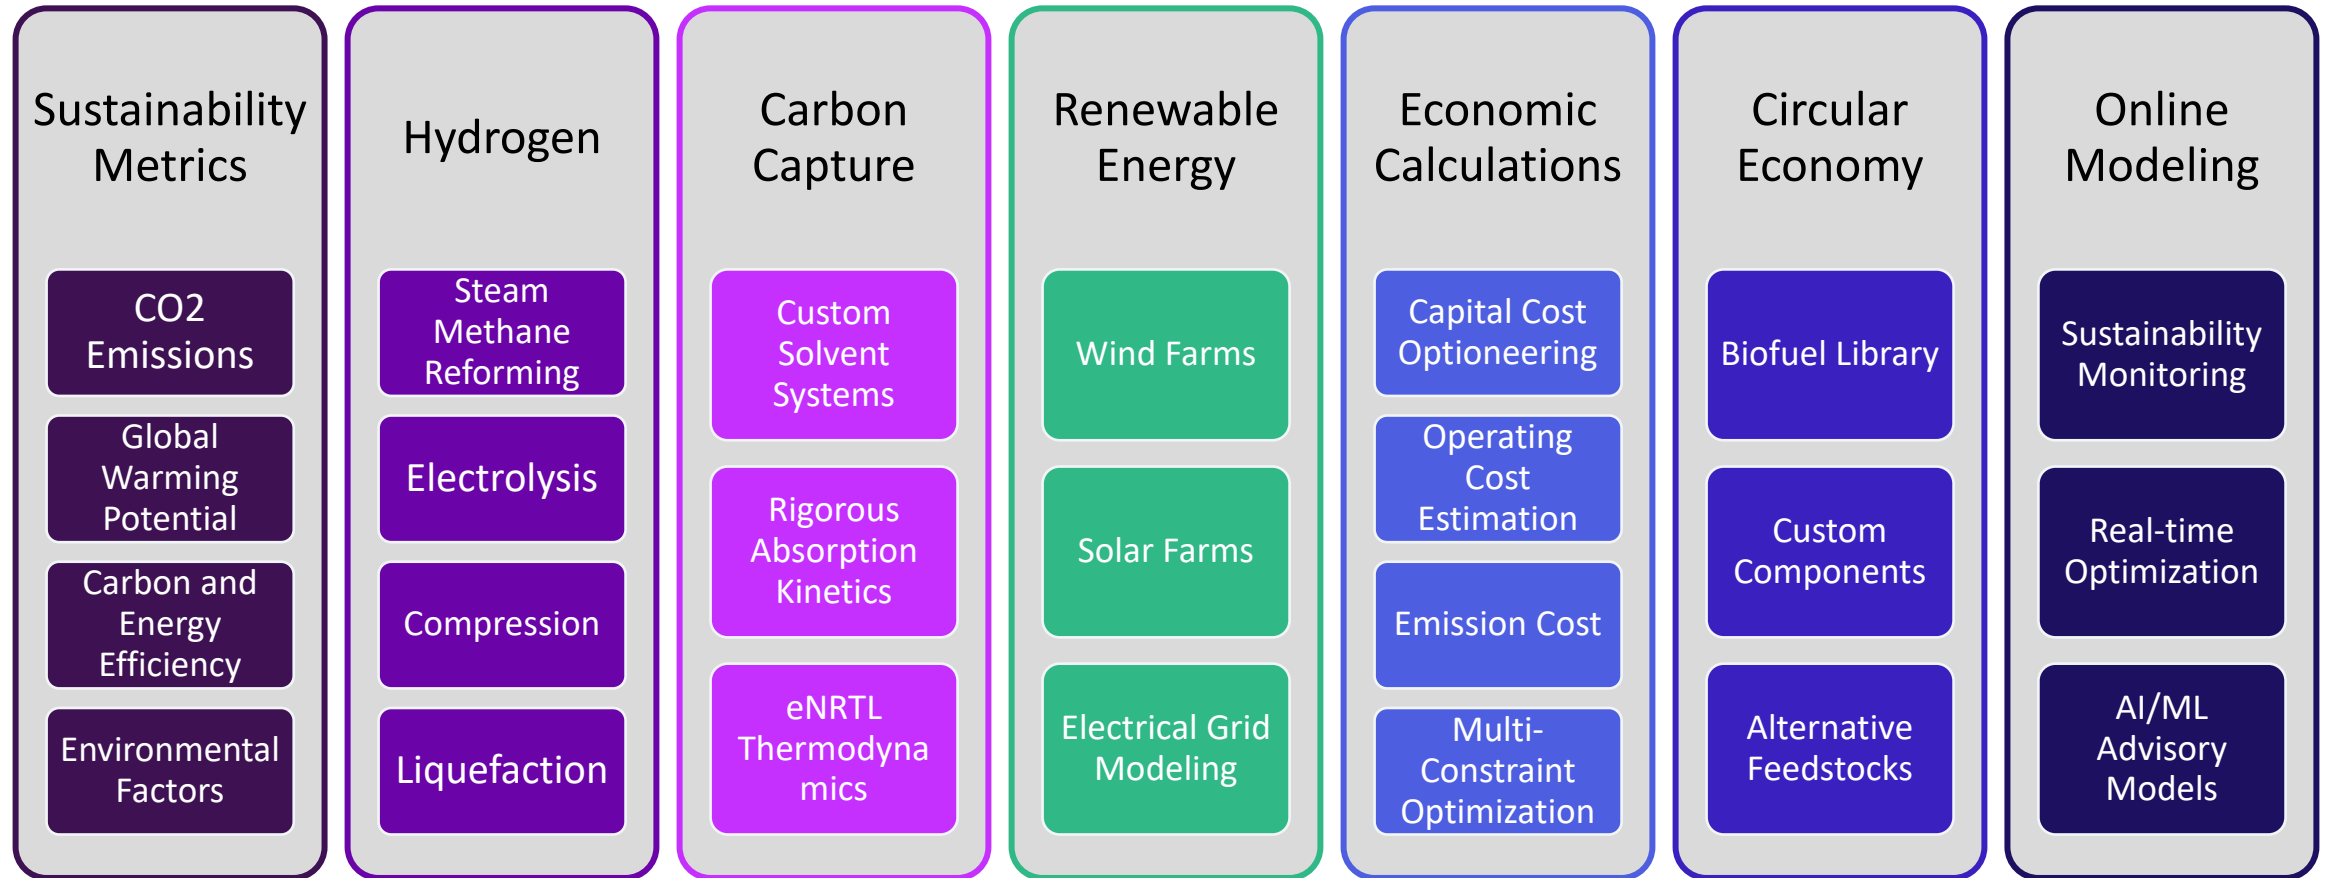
Sustainability Metrics

CO2 Emissions

Global Warming Potential

Carbon and Energy Efficiency

Environmental Factors

Hydrogen

Steam Methane Reforming

Electrolysis

Compression

Liquefaction

Carbon Capture

Custom Solvent Systems

Rigorous Absorption Kinetics

eNRTL Thermodyna mics

Renewable Energy

Wind Farms

Solar Farms

Electrical Grid Modeling

Economic Calculations

Capital Cost Optioneering

Operating Cost Estimation

Emission Cost

Multi-Constraint Optimization

Circular Economy

Biofuel Library

Custom Components

Alternative Feedstocks

Online Modeling

Sustainability Monitoring

Real-time Optimization

AI/ML Advisory Models